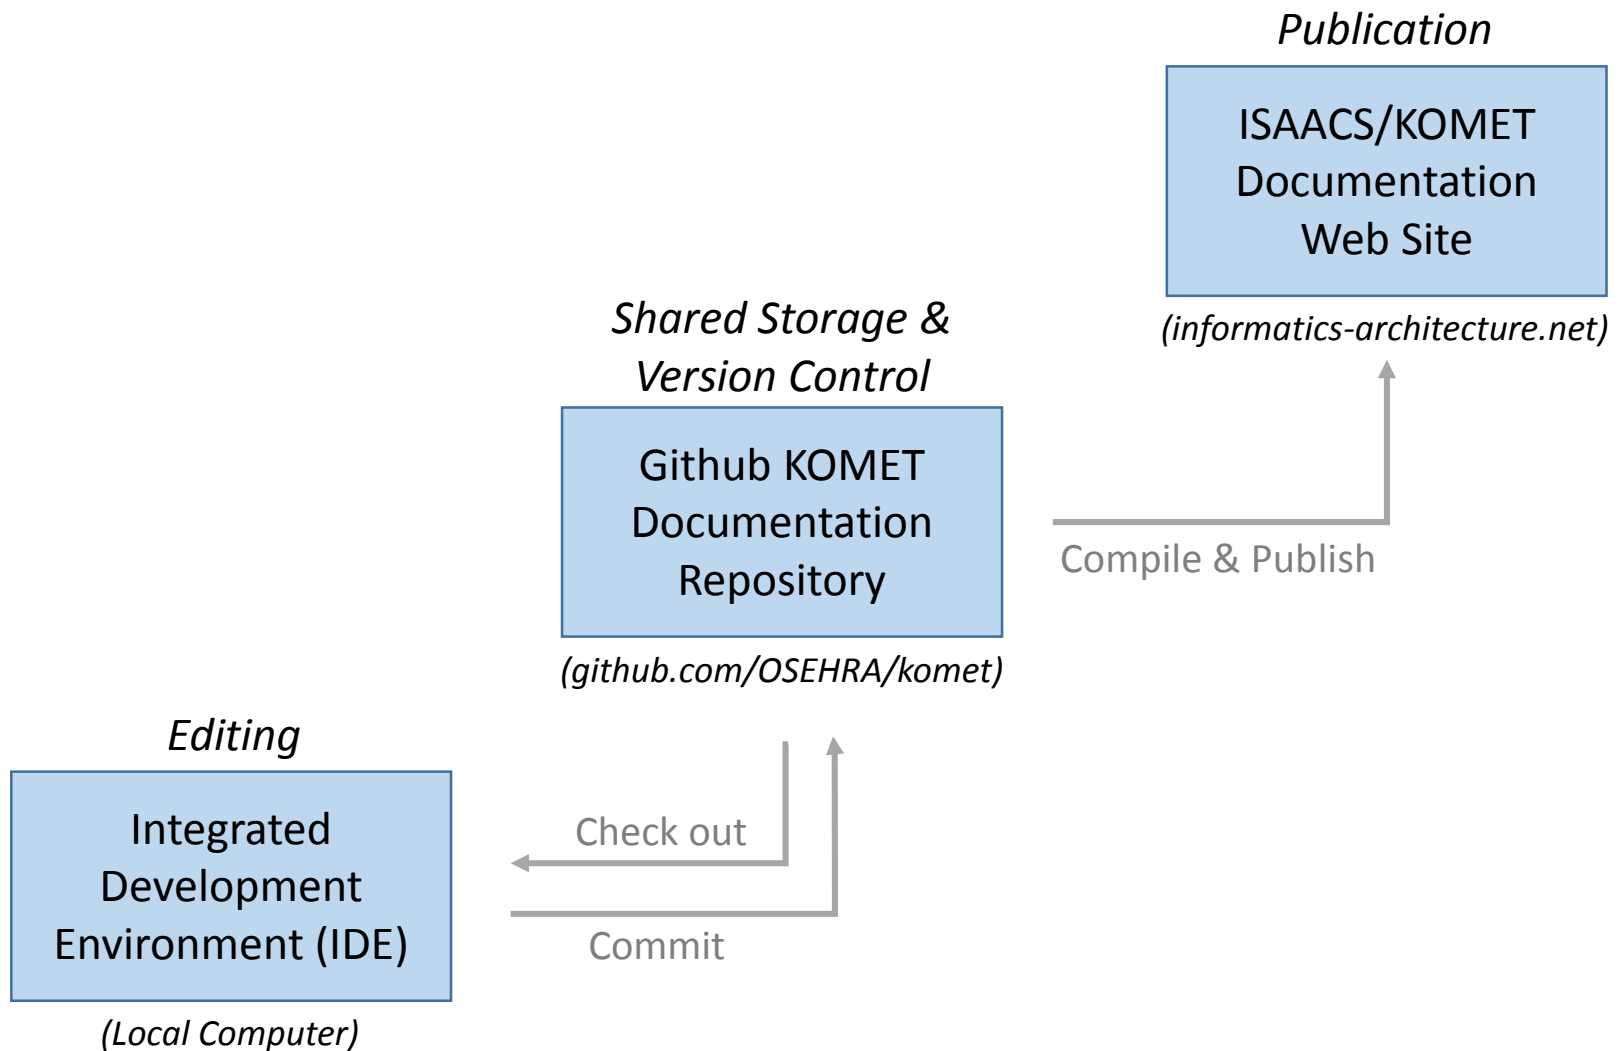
Publication

ISAACS/KOMET Documentation Web Site

(informatics-architecture.net)

Shared Storage & Version Control

Github KOMET Documentation Repository

(github.com/OSEHRA/komet)

Compile & Publish

Editing

Integrated Development Environment (IDE)

(Local Computer)

Check out

Commit